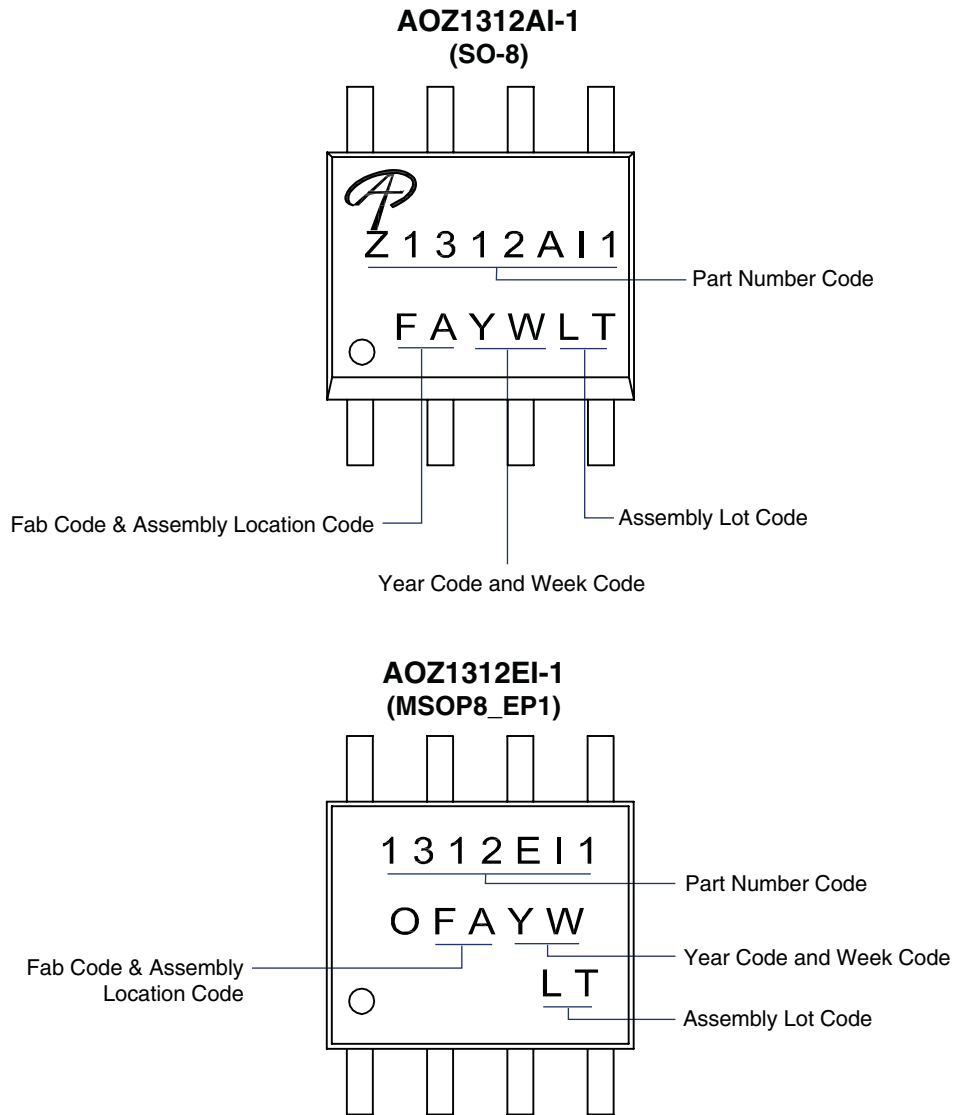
AOZ1312AI-1
(SO-8)

Z1312AI1

Part Number Code

FAYWLT

Fab Code & Assembly Location Code

Assembly Lot Code

Year Code and Week Code

AOZ1312EI-1
(MSOP8_EP1)

1312EI1

Part Number Code

OFAYW

Fab Code & Assembly Location Code

Year Code and Week Code

LT

Assembly Lot Code